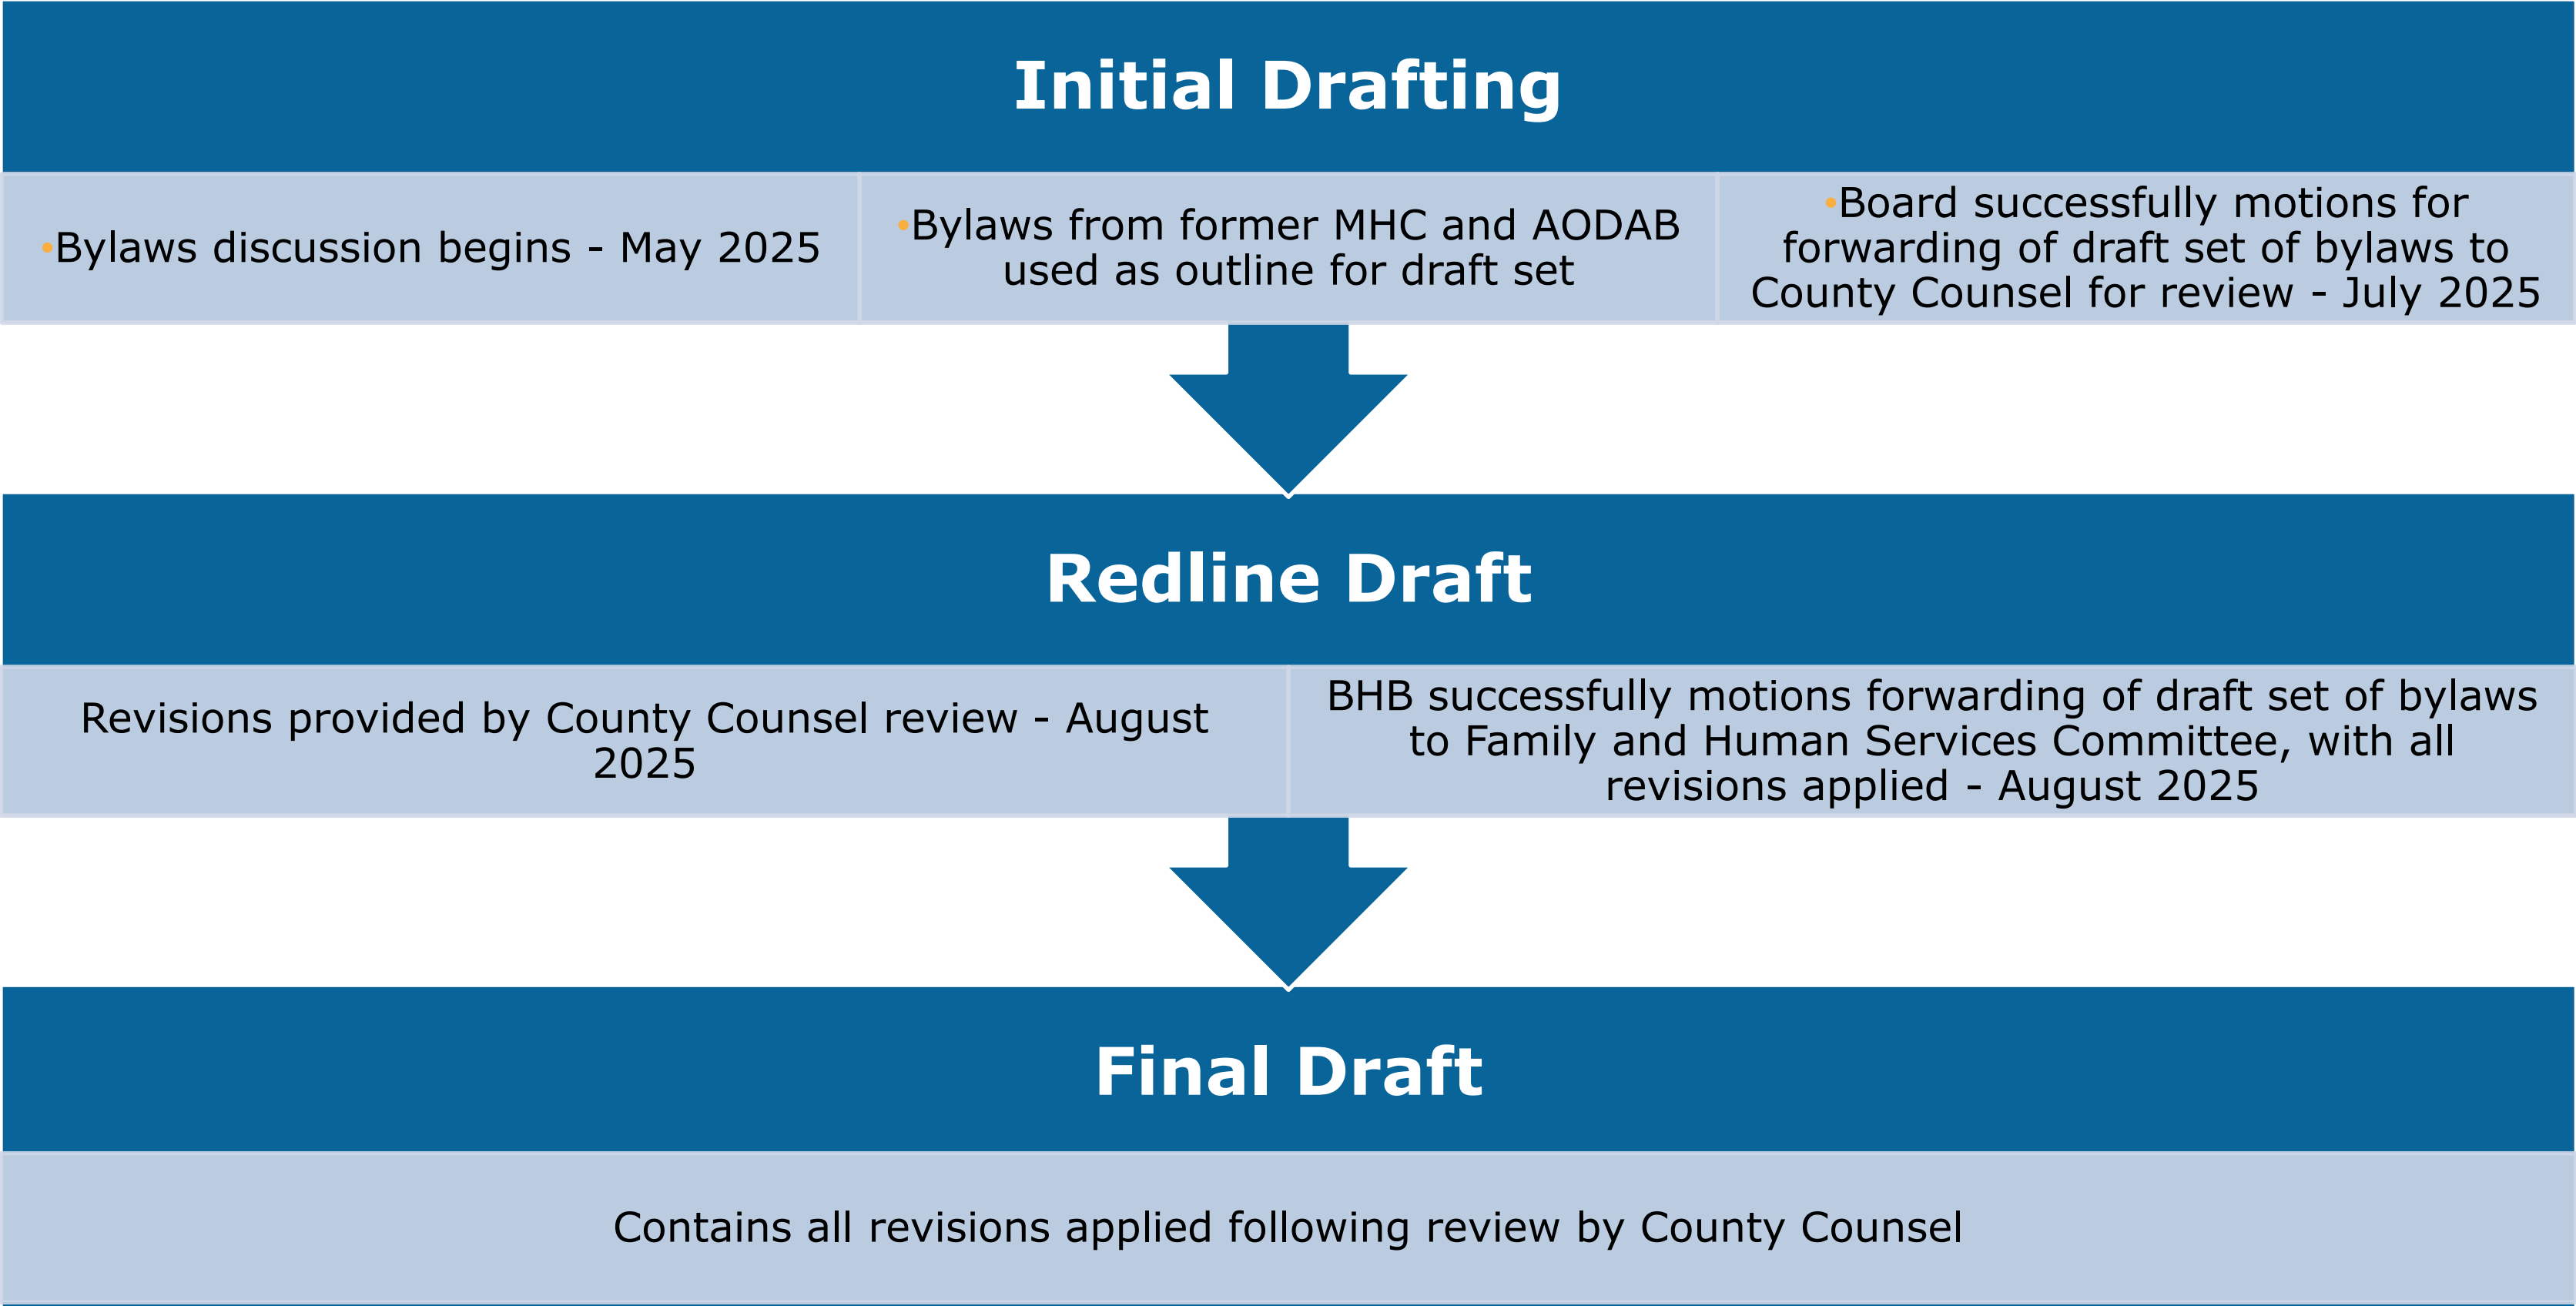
Initial Drafting

•Bylaws discussion begins - May 2025

•Bylaws from former MHC and AODAB used as outline for draft set

•Board successfully motions for forwarding of draft set of bylaws to County Counsel for review - July 2025

Redline Draft

Revisions provided by County Counsel review - August 2025

BHB successfully motions forwarding of draft set of bylaws to Family and Human Services Committee, with all revisions applied - August 2025

Final Draft

Contains all revisions applied following review by County Counsel